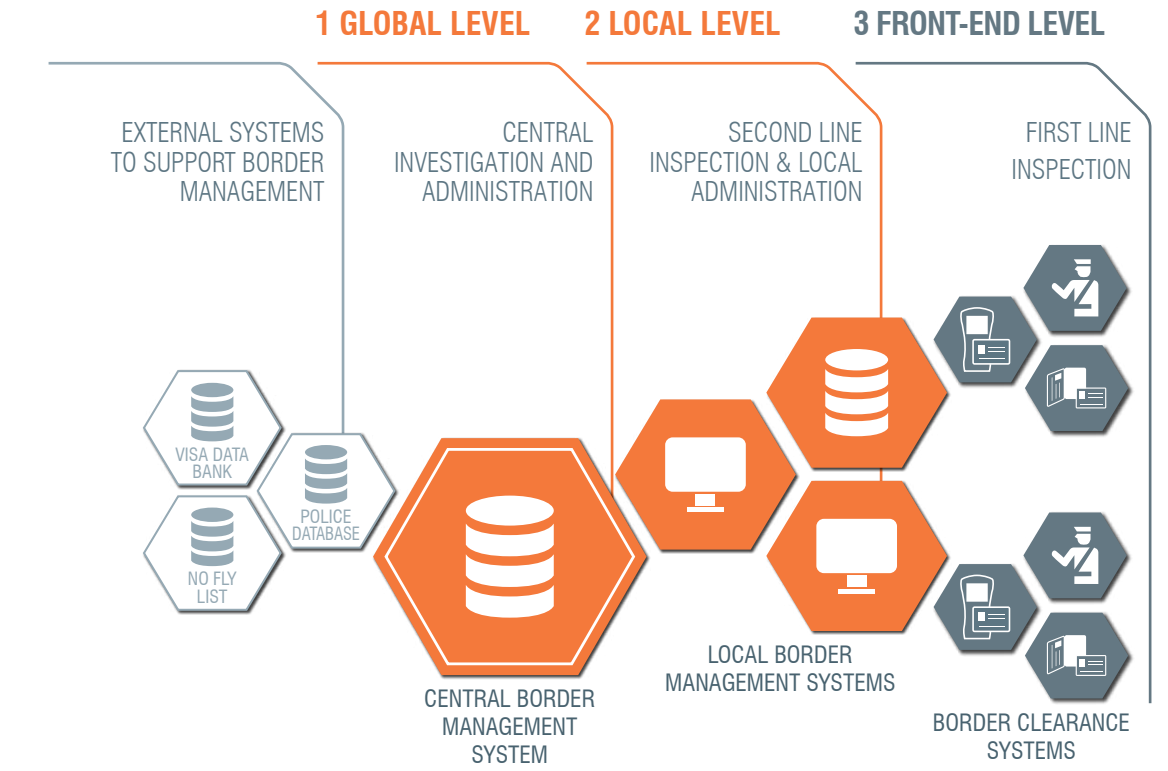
1 GLOBAL LEVEL

2 LOCAL LEVEL

3 FRONT-END LEVEL

EXTERNAL SYSTEMS TO SUPPORT BORDER MANAGEMENT

CENTRAL INVESTIGATION AND ADMINISTRATION

SECOND LINE INSPECTION & LOCAL ADMINISTRATION

FIRST LINE INSPECTION

VISA DATA BANK

POLICE DATABASE

NO FLY LIST

CENTRAL BORDER MANAGEMENT SYSTEM

LOCAL BORDER MANAGEMENT SYSTEMS

BORDER CLEARANCE SYSTEMS